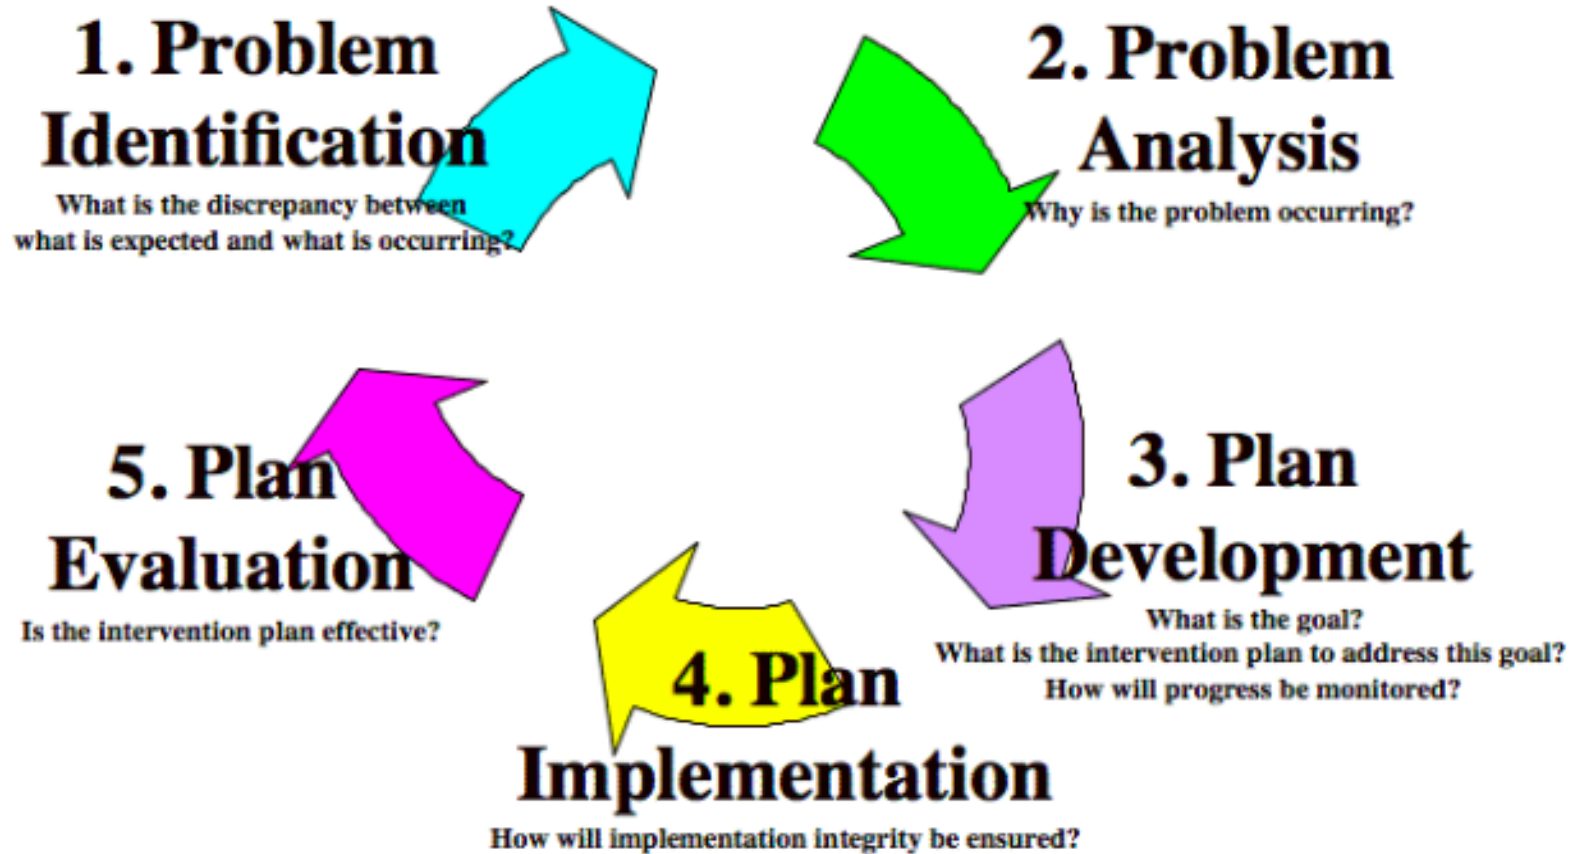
1. Problem Identification

What is the discrepancy between what is expected and what is occurring?

2. Problem Analysis

Why is the problem occurring?

3. Plan Development

What is the goal?
What is the intervention plan to address this goal?
How will progress be monitored?

4. Plan Implementation

How will implementation integrity be ensured?

5. Plan Evaluation

Is the intervention plan effective?